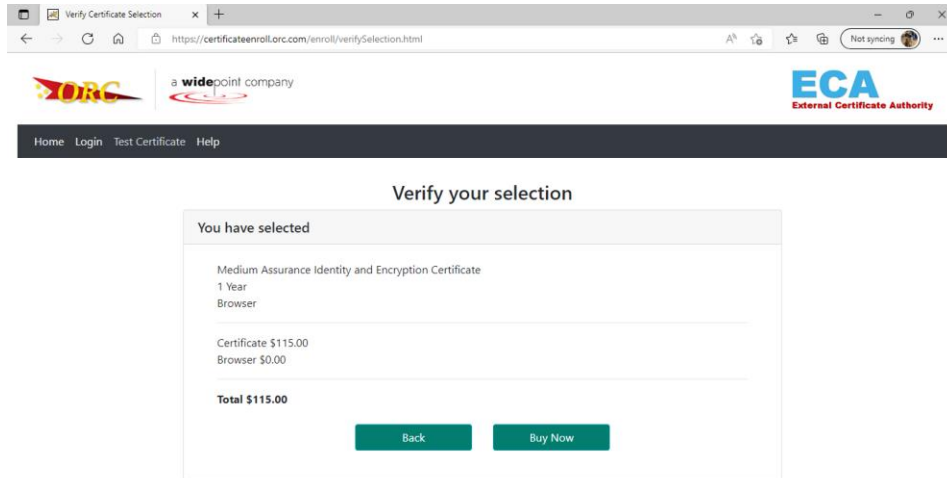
Verify Certificate Selection

https://certificateenroll.orc.com/enroll/verifySelection.html

Not syncing

ORC

a widepoint company

ECA
External Certificate Authority

Home Login Test Certificate Help

Verify your selection

You have selected

Medium Assurance Identity and Encryption Certificate
1 Year
Browser

Certificate $115.00
Browser $0.00

Total $115.00

Back Buy Now